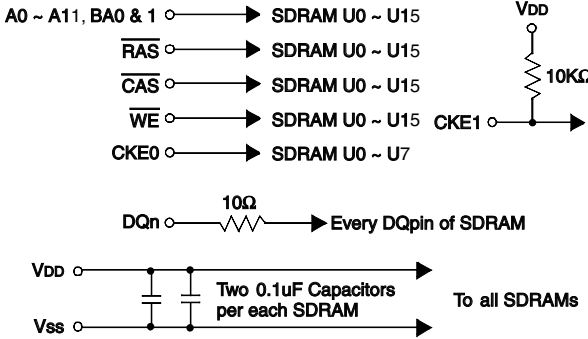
A0 ~ A11, BA0 & 1 SDRAM U0 ~ U15
$\overline{RAS}$ SDRAM U0 ~ U15
$\overline{CAS}$ SDRAM U0 ~ U15
$\overline{WE}$ SDRAM U0 ~ U15
CKE0 SDRAM U0 ~ U7

VDD
10KΩ
CKE1

10Ω
DQn Every DQpin of SDRAM

VDD
Two 0.1uF Capacitors per each SDRAM
To all SDRAMs
Vss